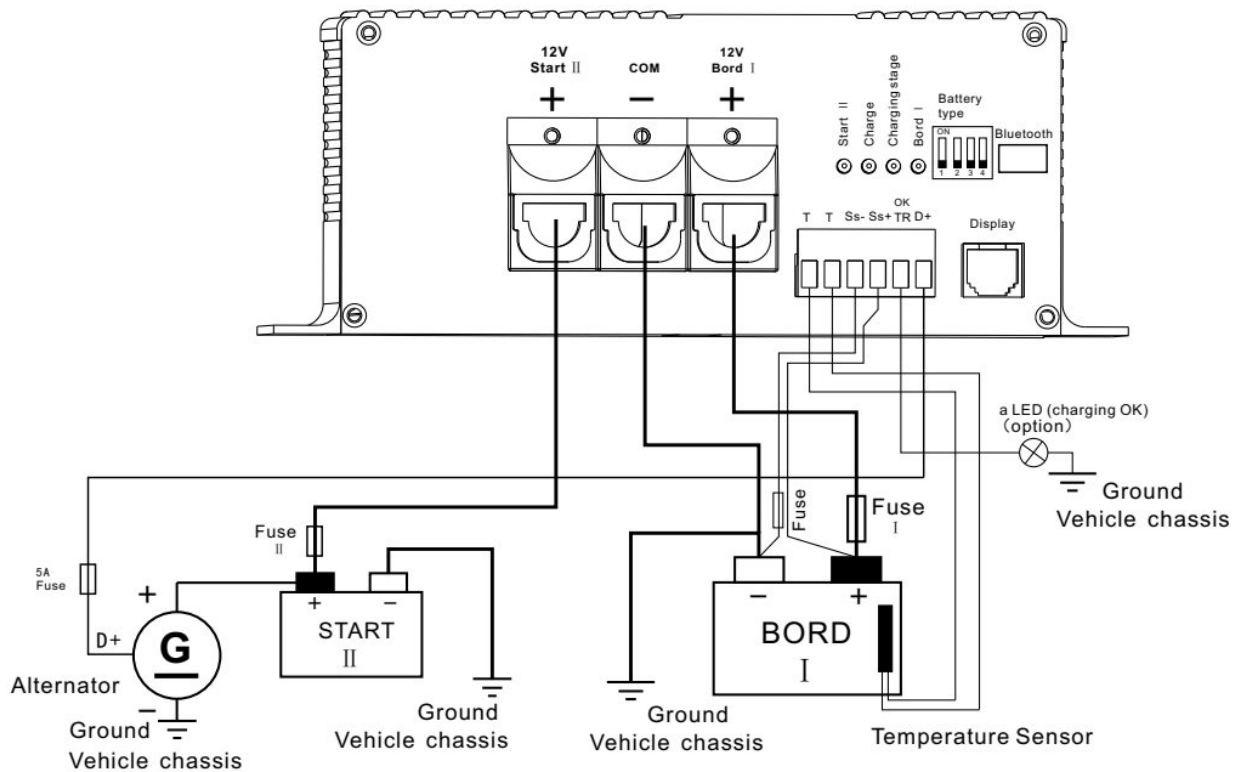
12V
Start II
+

COM
−

12V
Bord I
+

Start II
Charge
Charging stage
Bord I

Battery type
ON
1 2 3 4
Bluetooth

T T Ss- Ss+ OK TR D+

Display

a LED (charging OK) (option)
Ground
Vehicle chassis

Fuse
Fuse
I

Fuse
II

5A
Fuse

+
D+
G
Alternator
−
Ground
Vehicle chassis

+ −
START
II

Ground
Vehicle chassis

Ground
Vehicle chassis

− +
BORD
I

Temperature Sensor